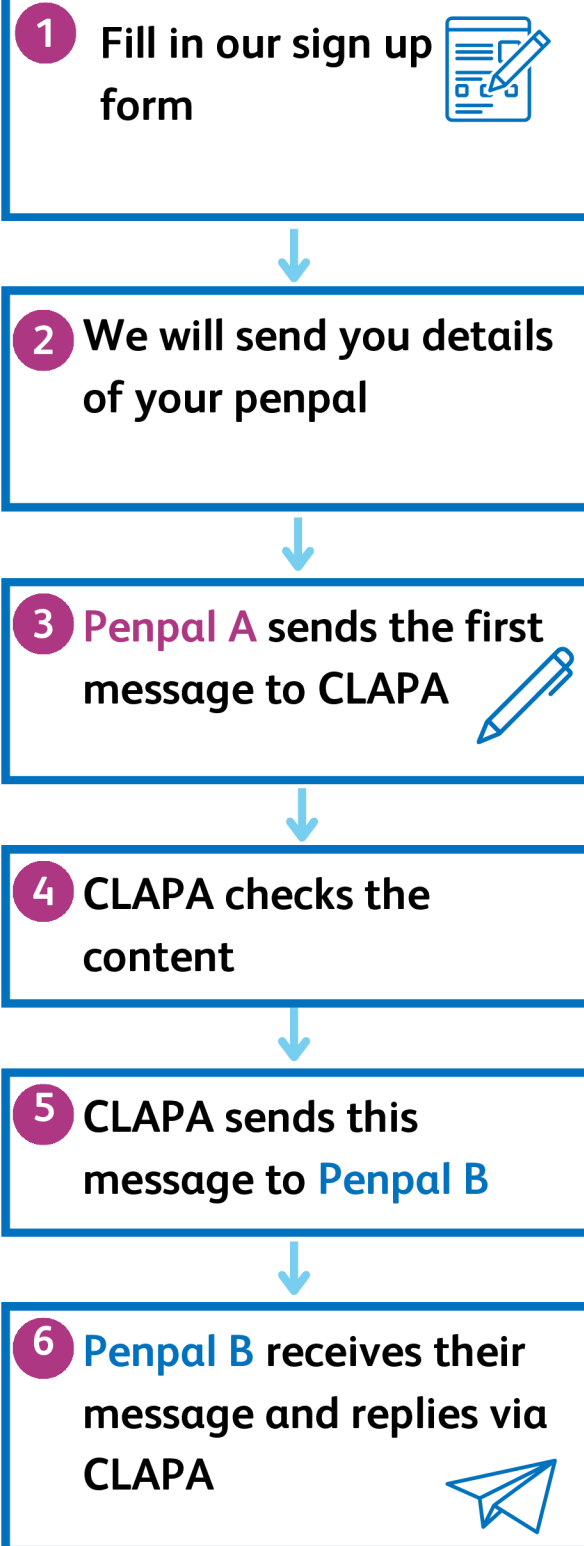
1 Fill in our sign up form

2 We will send you details of your penpal

3 Penpal A sends the first message to CLAPA

4 CLAPA checks the content

5 CLAPA sends this message to Penpal B

6 Penpal B receives their message and replies via CLAPA